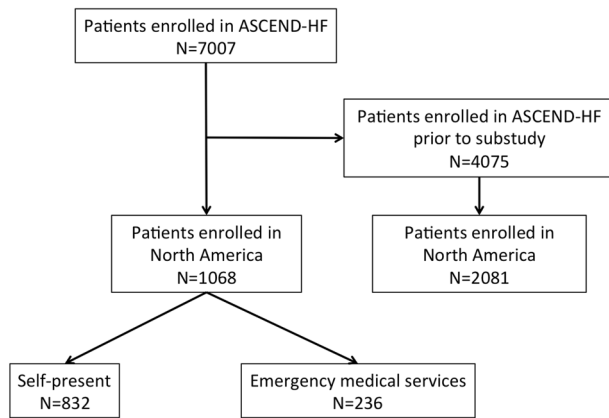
Patients enrolled in ASCEND-HF
N=7007

Patients enrolled in ASCEND-HF prior to substudy
N=4075

Patients enrolled in North America
N=1068

Patients enrolled in North America
N=2081

Self-present
N=832

Emergency medical services
N=236